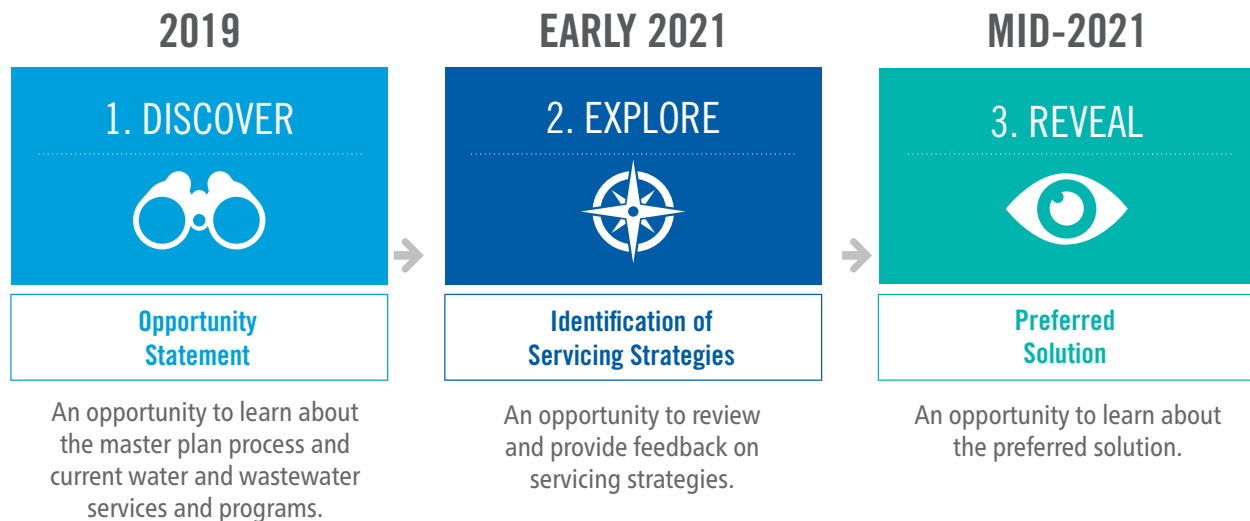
2019

1. DISCOVER

Opportunity Statement

An opportunity to learn about the master plan process and current water and wastewater services and programs.

EARLY 2021

2. EXPLORE

Identification of Servicing Strategies

An opportunity to review and provide feedback on servicing strategies.

MID-2021

3. REVEAL

Preferred Solution

An opportunity to learn about the preferred solution.